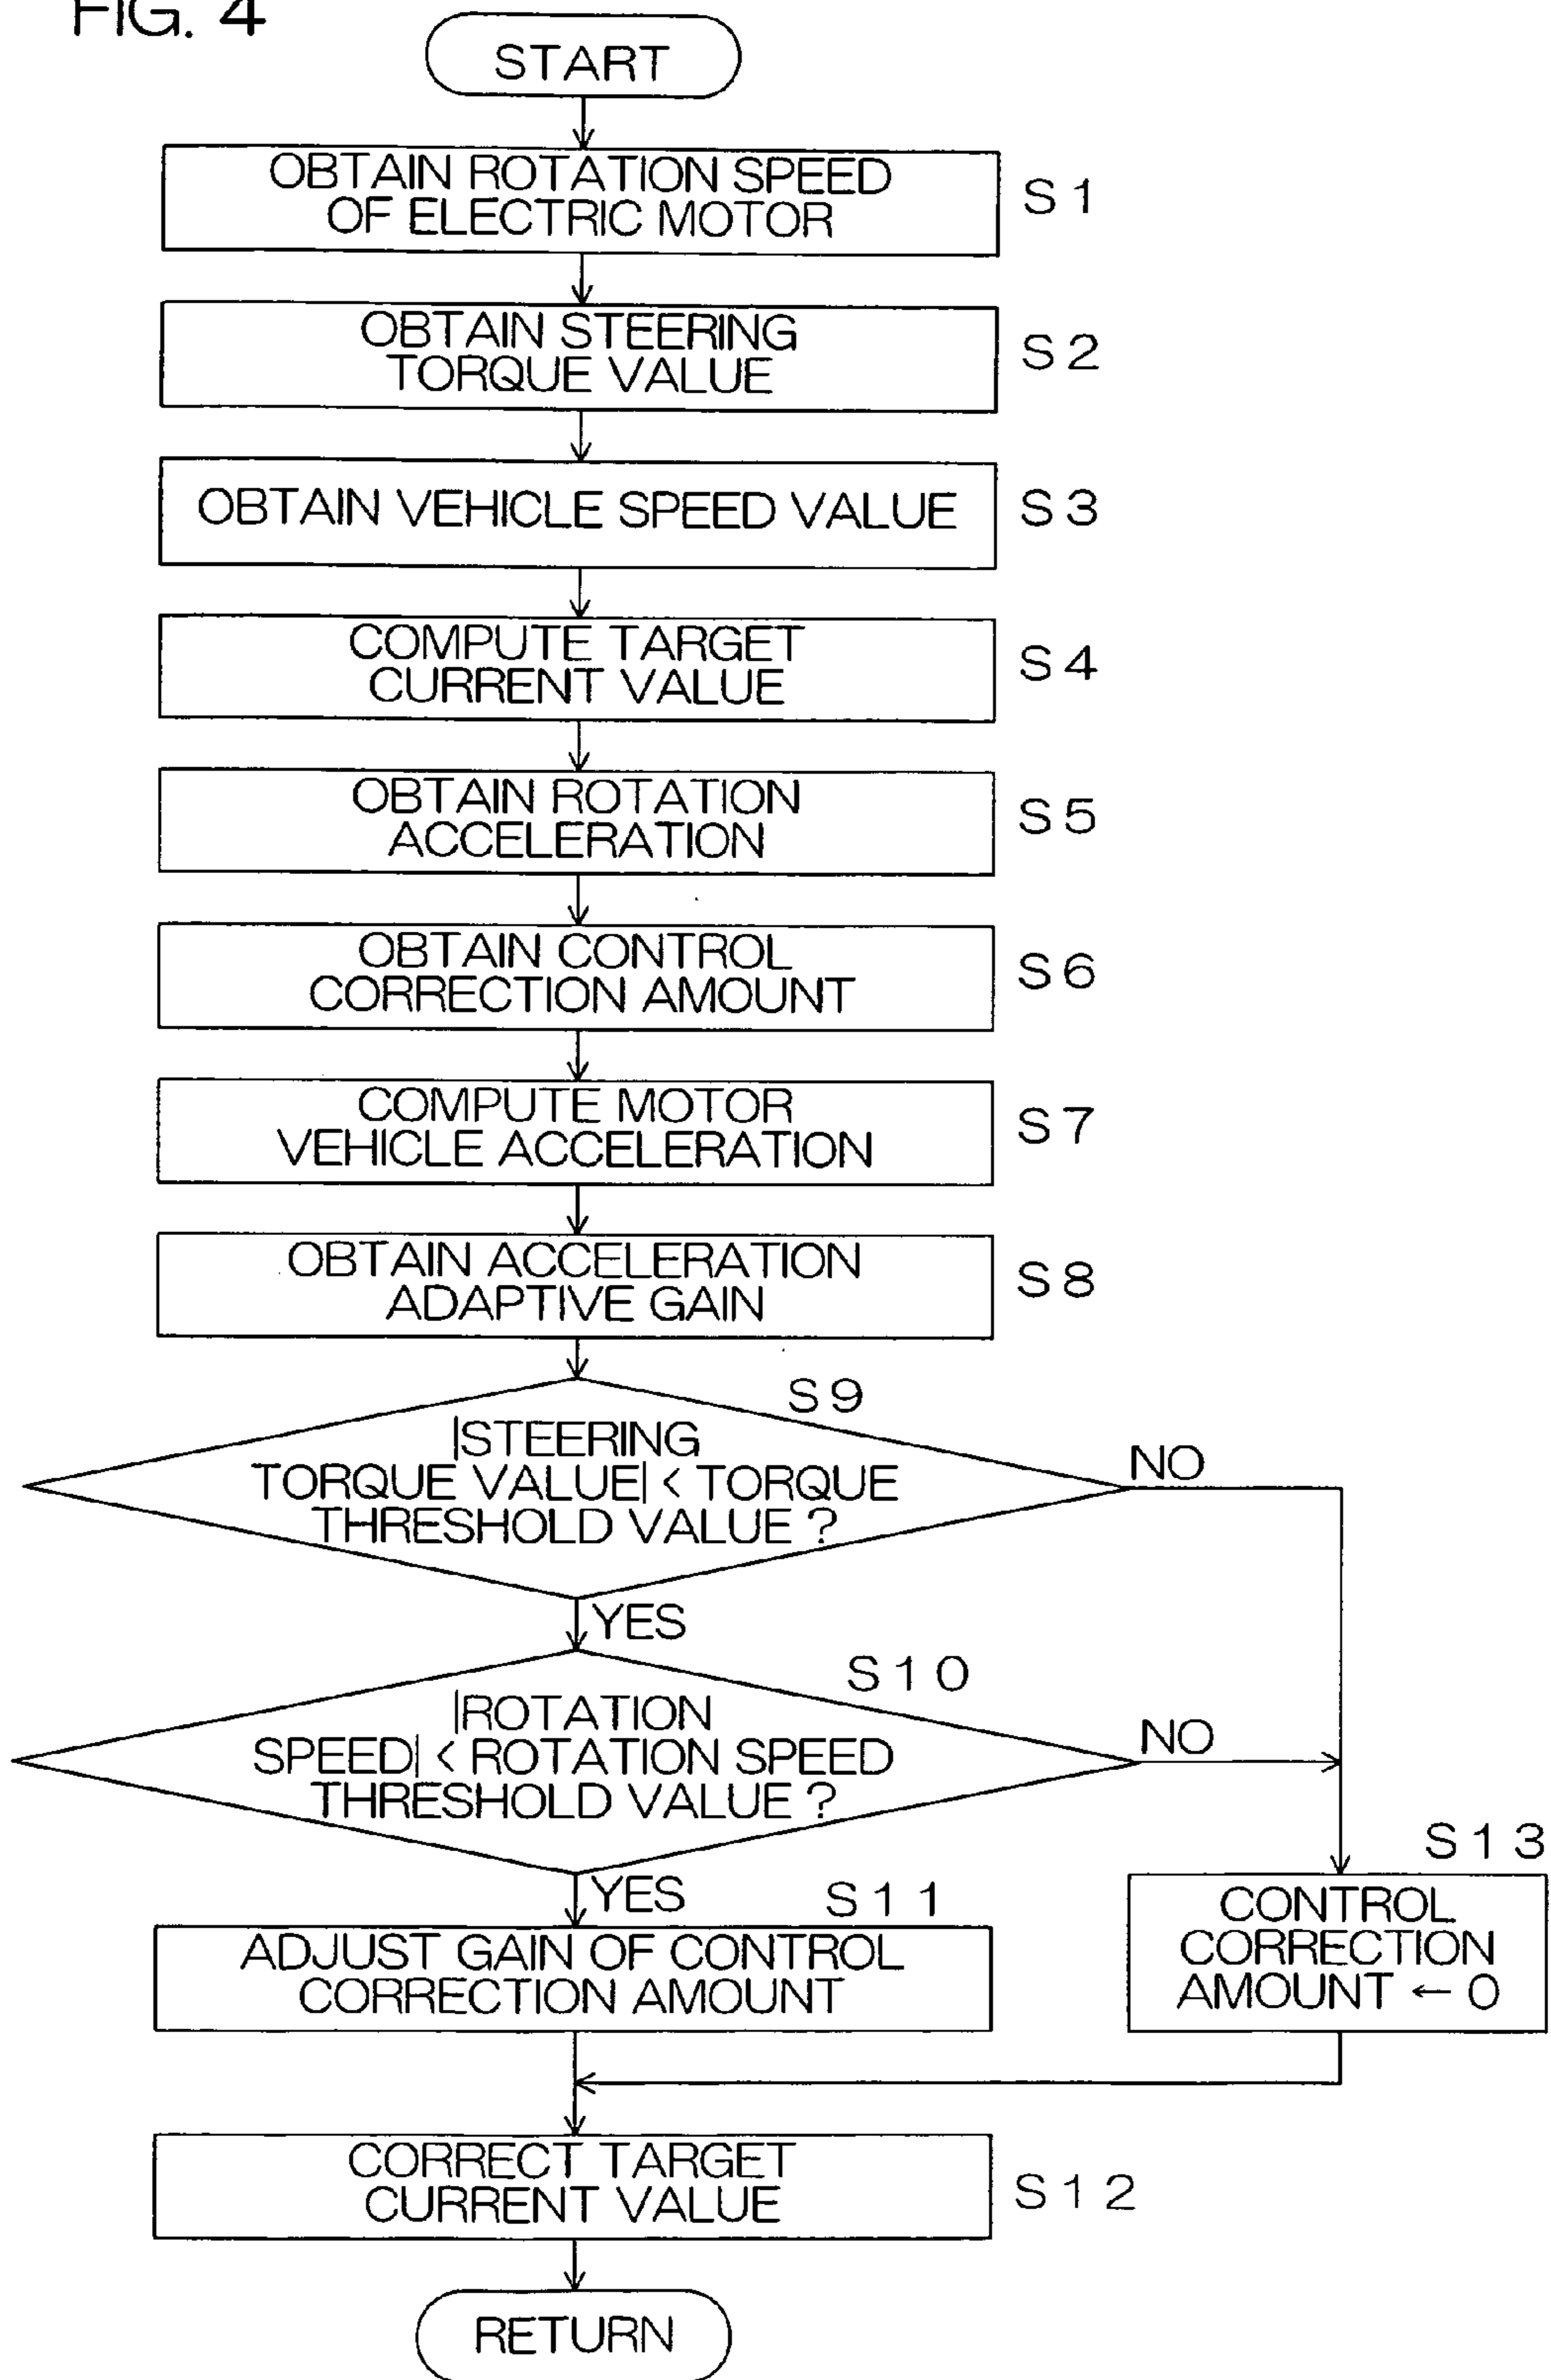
FIG. 4

START

OBTAIN ROTATION SPEED OF ELECTRIC MOTOR

S1

OBTAIN STEERING TORQUE VALUE

S2

OBTAIN VEHICLE SPEED VALUE

S3

COMPUTE TARGET CURRENT VALUE

S4

OBTAIN ROTATION ACCELERATION

S5

OBTAIN CONTROL CORRECTION AMOUNT

S6

COMPUTE MOTOR VEHICLE ACCELERATION

S7

OBTAIN ACCELERATION ADAPTIVE GAIN

S8

S9

|STEERING TORQUE VALUE| < TORQUE THRESHOLD VALUE ?

NO

YES

S10

|ROTATION SPEED| < ROTATION SPEED THRESHOLD VALUE ?

NO

YES

S11

ADJUST GAIN OF CONTROL CORRECTION AMOUNT

S13

CONTROL CORRECTION AMOUNT ← 0

CORRECT TARGET CURRENT VALUE

S12

RETURN